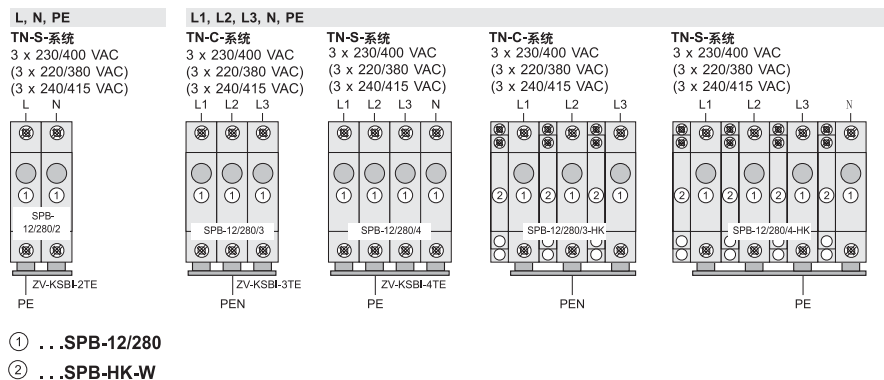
L, N, PE

TN-S-系统
3 x 230/400 VAC
(3 x 220/380 VAC)
(3 x 240/415 VAC)

L N

① ①

SPB-12/280/2

ZV-KSBI-2TE

PE

L1, L2, L3, N, PE

TN-C-系统
3 x 230/400 VAC
(3 x 220/380 VAC)
(3 x 240/415 VAC)

L1 L2 L3

① ① ①

SPB-12/280/3

ZV-KSBI-3TE

PEN

TN-S-系统
3 x 230/400 VAC
(3 x 220/380 VAC)
(3 x 240/415 VAC)

L1 L2 L3 N

① ① ① ①

SPB-12/280/4

ZV-KSBI-4TE

PE

TN-C-系统
3 x 230/400 VAC
(3 x 220/380 VAC)
(3 x 240/415 VAC)

L1 L2 L3

② ① ② ① ② ①

SPB-12/280/3-HK

PEN

TN-S-系统
3 x 230/400 VAC
(3 x 220/380 VAC)
(3 x 240/415 VAC)

L1 L2 L3 N

② ① ② ① ② ① ② ①

SPB-12/280/4-HK

PE

① . . .SPB-12/280
② . . .SPB-HK-W